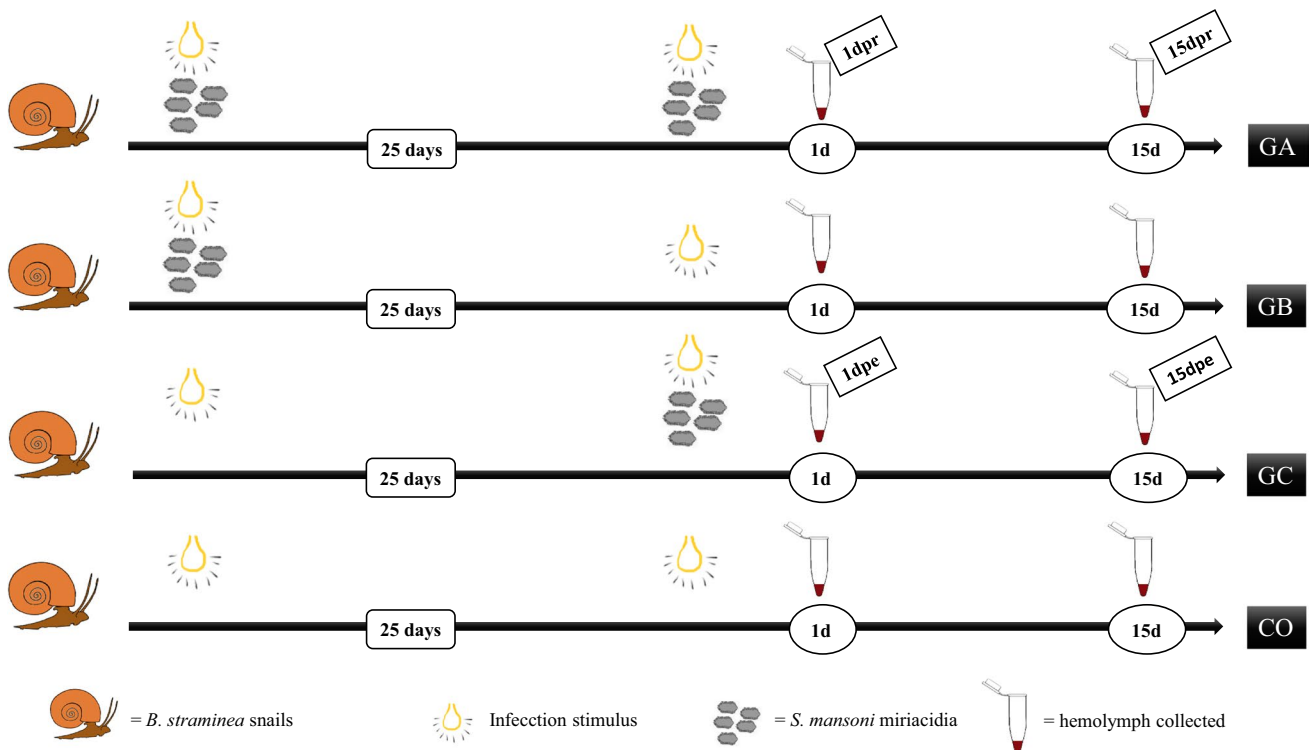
1dpr

15dpr

25 days

1d

15d

GA

25 days

1d

15d

GB

1dpe

15dpe

25 days

1d

15d

GC

25 days

1d

15d

CO

= *B. straminea* snails

Infecction stimulus

= *S. mansoni* miriacidia

= hemolymph collected